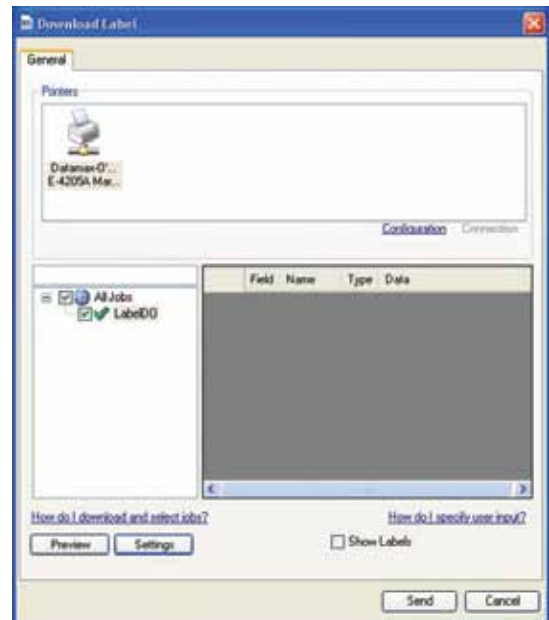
Download Label

General

Printers

Datamax-O'...
E-4205A Mar...

Configuration Connection

All Jobs
LabelDO

| Field | Name | Type | Data |
|---|---|---|---|

How do I download and select jobs?

How do I specify user input?

Preview

Settings

Show Labels

Send

Cancel